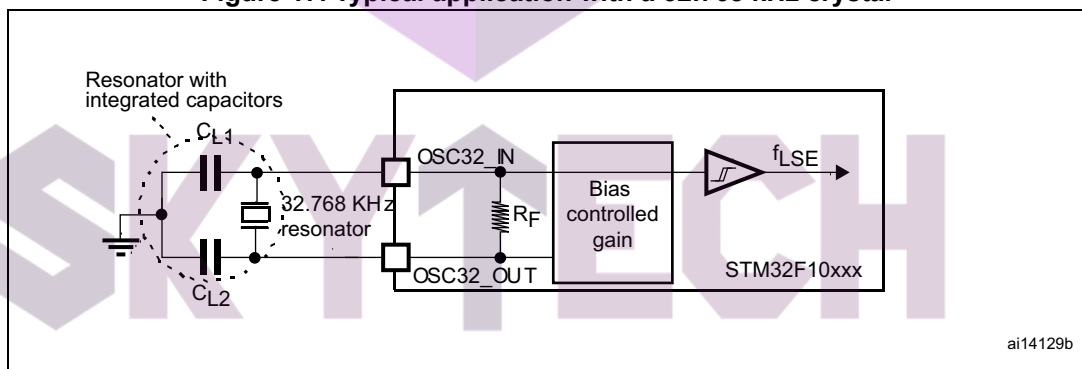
Figure 1. Typical application with a 32.768 kHz crystal

Resonator with integrated capacitors

$C_{L1}$

$C_{L2}$

32.768 KHz resonator

OSC32_IN

OSC32_OUT

$R_F$

Bias controlled gain

$f_{LSE}$

STM32F10xxx

SKYTECH

ai14129b